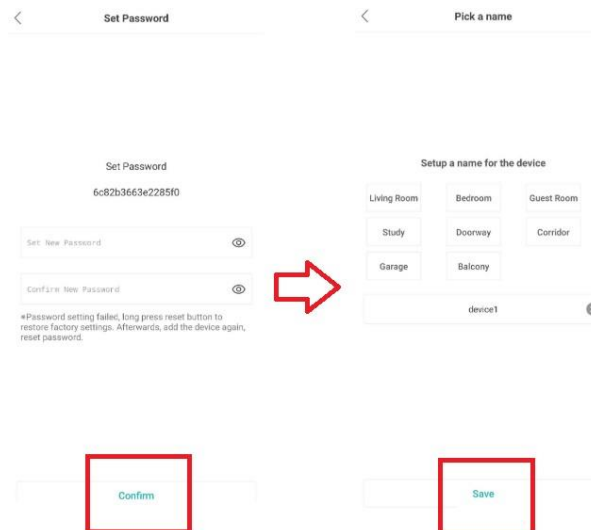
Set Password

Set Password

6c82b3663e2285f0

Set New Password

Confirm New Password

*Password setting failed, long press reset button to restore factory settings. Afterwards, add the device again, reset password.

Confirm

Pick a name

Setup a name for the device

Living Room

Bedroom

Guest Room

Study

Doorway

Corridor

Garage

Balcony

device1

Save